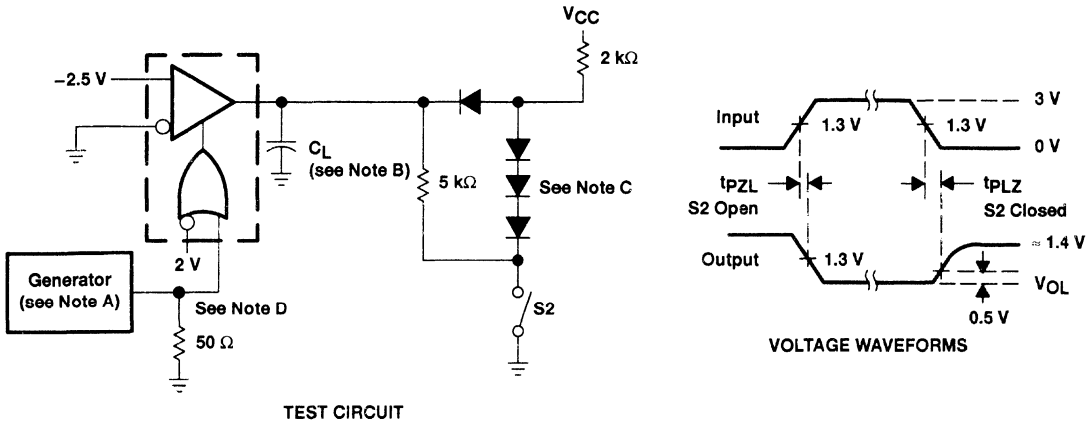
$V_{CC}$

2 kΩ

–2.5 V

$C_L$ (see Note B)

5 kΩ

See Note C

2 V

Generator (see Note A)

See Note D

S2

50 Ω

TEST CIRCUIT

Input

1.3 V

1.3 V

3 V

0 V

$t_{PZL}$ S2 Open

$t_{PLZ}$ S2 Closed

Output

1.3 V

≈ 1.4 V

$V_{OL}$

0.5 V

VOLTAGE WAVEFORMS